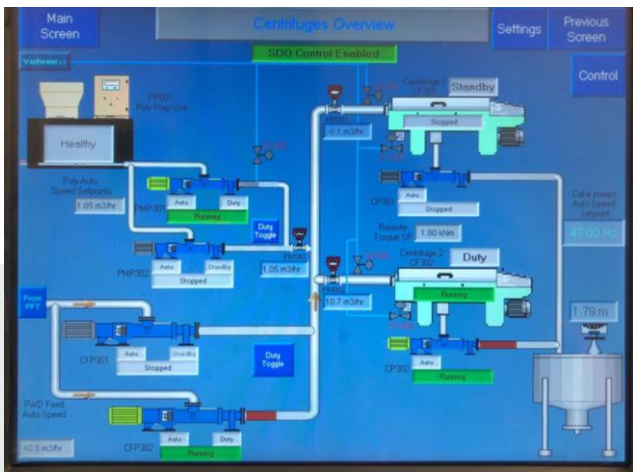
Main Screen

Centrifuges Overview

Settings

Previous Screen

SDO Control Enabled

Control

Washwater

PP001 Poly Prep Unit

Healthy

Poly Auto Speed Setpoints

1.05 m3/hr

PMP301

Auto

Duty

Running

PMP302

Auto

Standby

Stopped

Duty Toggle

FM302

1.05 m3/hr

Centrifuge 1 CE301

Standby

Stopped

-0.1 m3/hr

CP301

Stopped

Cake pumps Auto Speed Setpoint

47.00 Hz

Remote Torque SP

1.80 kNm

Centrifuge 2 CE302

Duty

Running

10.7 m3/hr

1.79 m

CP302

Running

From PFT

CFP301

Auto

Standby

Stopped

Duty Toggle

PWD Feed Auto Speed

10.5 m3/hr

CFP302

Auto

Duty

Running